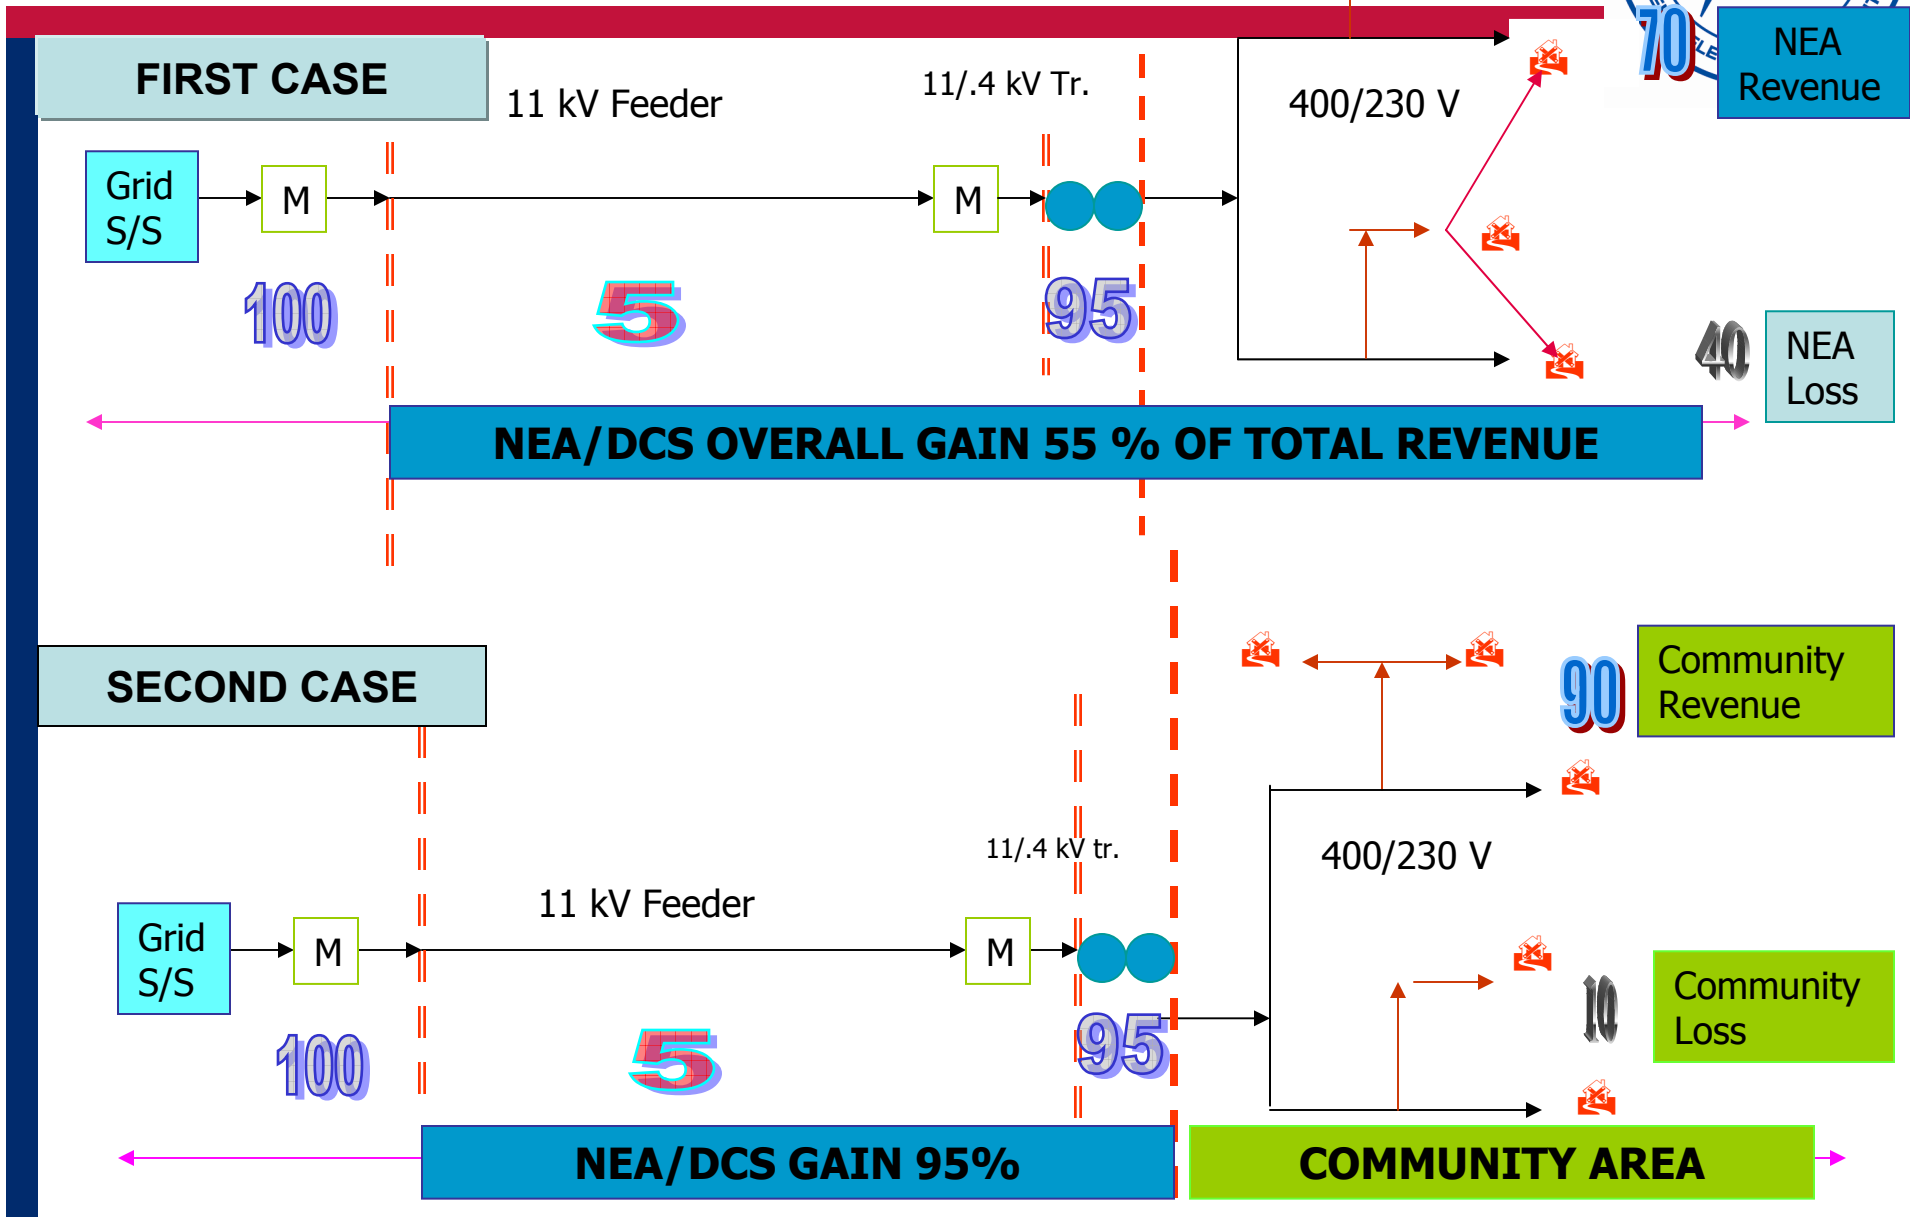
FIRST CASE

11 kV Feeder

11/.4 kV Tr.

400/230 V

70

NEA Revenue

Grid S/S

M

M

100

5

95

40

NEA Loss

NEA/DCS OVERALL GAIN 55 % OF TOTAL REVENUE

SECOND CASE

90

Community Revenue

11/.4 kV tr.

400/230 V

11 kV Feeder

Grid S/S

M

M

100

5

95

10

Community Loss

NEA/DCS GAIN 95%

COMMUNITY AREA